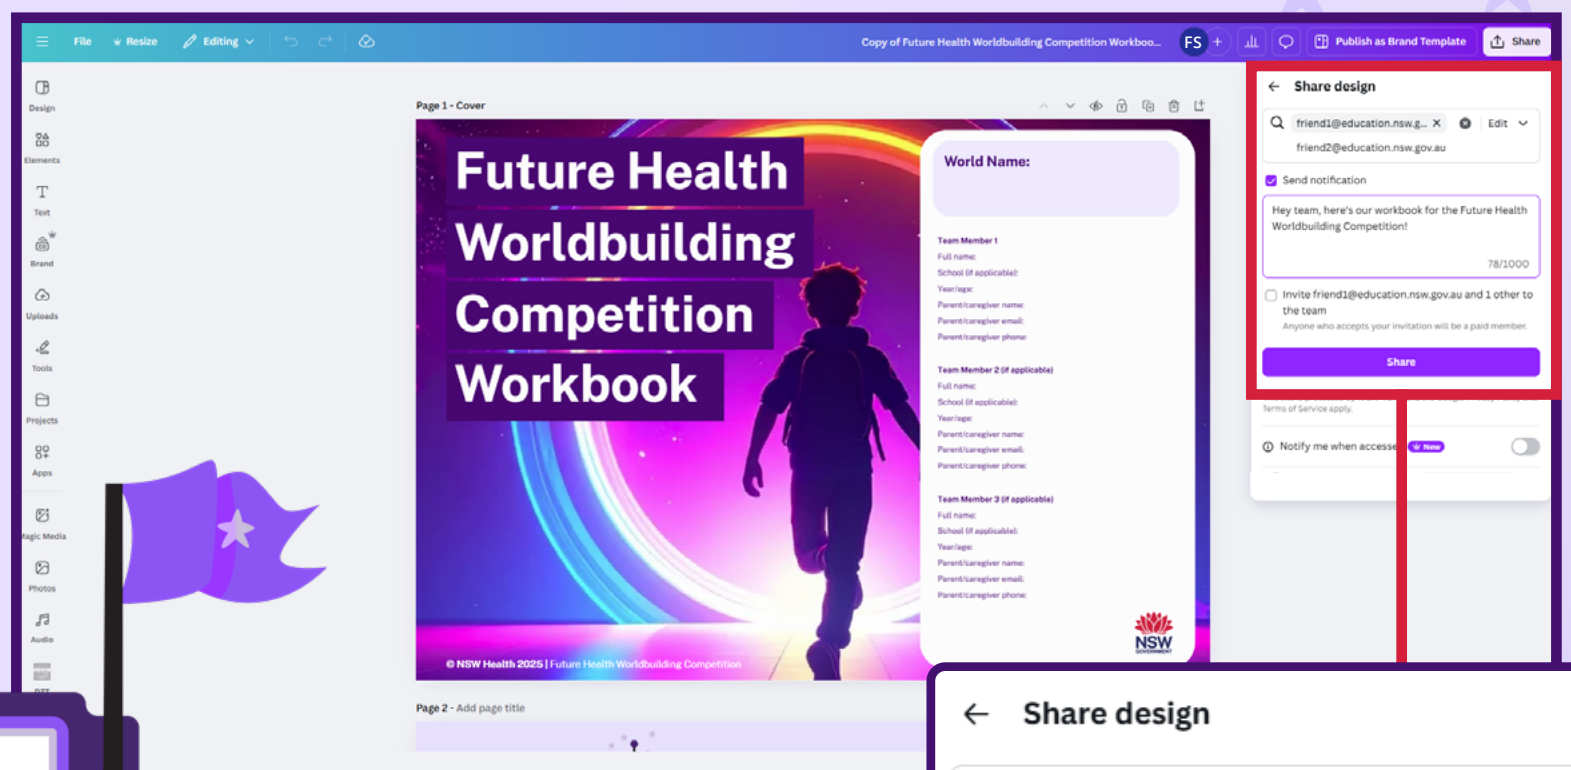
File Resize Editing

Copy of Future Health Worldbuilding Competition Workboo... FS + Publish as Brand Template Share

Design
Elements
Text
Brand
Uploads
Tools
Projects
Apps
Magic Media
Photos
Audio

Page 1 - Cover

Future Health Worldbuilding Competition Workbook

© NSW Health 2025 | Future Health Worldbuilding Competition

World Name:

Team Member 1
Full name:
School (if applicable):
Year/age:
Parent/caregiver name:
Parent/caregiver email:
Parent/caregiver phone:

Team Member 2 (if applicable)
Full name:
School (if applicable):
Year/age:
Parent/caregiver name:
Parent/caregiver email:
Parent/caregiver phone:

Team Member 3 (if applicable)
Full name:
School (if applicable):
Year/age:
Parent/caregiver name:
Parent/caregiver email:
Parent/caregiver phone:

NSW GOVERNMENT

Page 2 - Add page title

Share design
friend1@education.nsw.g... Edit
friend2@education.nsw.gov.au
Send notification
Hey team, here's our workbook for the Future Health Worldbuilding Competition!
78/1000
Invite friend1@education.nsw.gov.au and 1 other to the team
Anyone who accepts your invitation will be a paid member.
Share
Terms of Service apply.
Notify me when access New

Share design